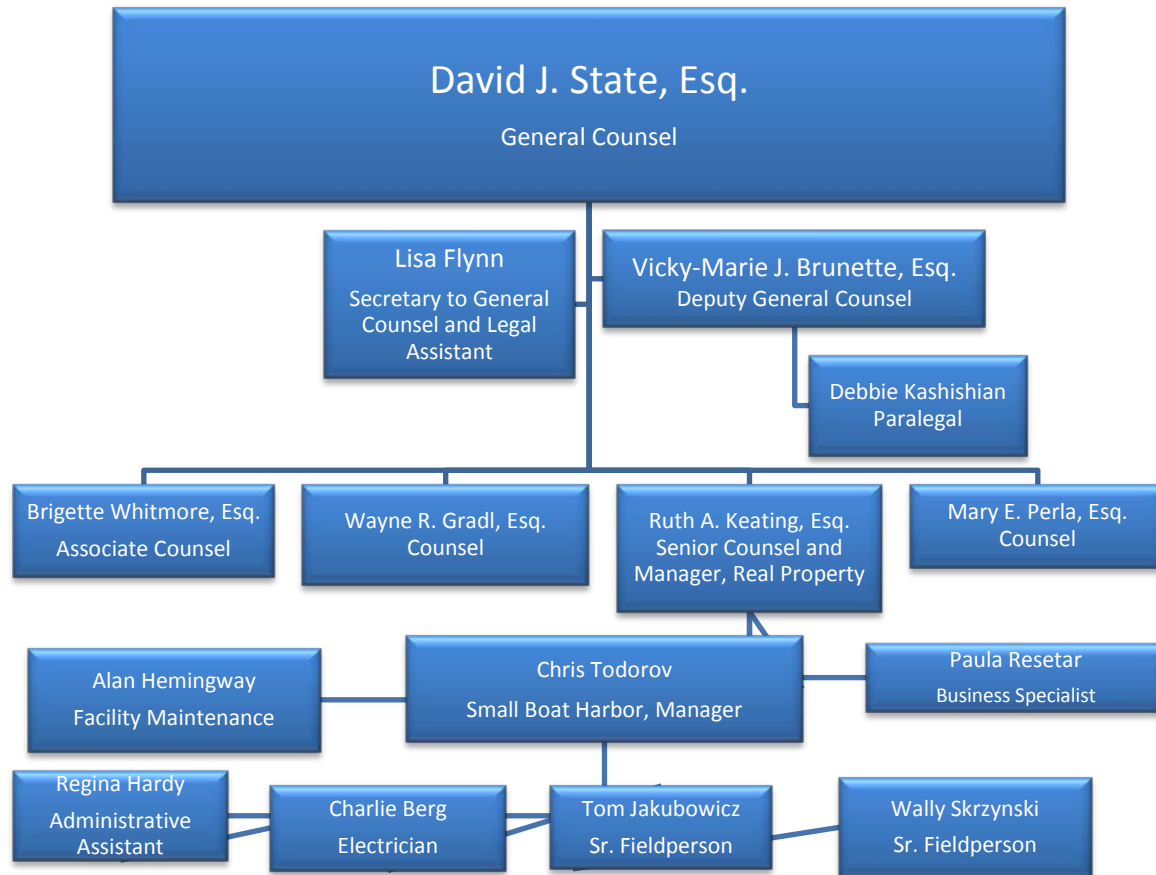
David J. State, Esq.

General Counsel

Lisa Flynn

Secretary to General Counsel and Legal Assistant

Vicky-Marie J. Brunette, Esq.
Deputy General Counsel

Debbie Kashishian
Paralegal

Brigette Whitmore, Esq.
Associate Counsel

Wayne R. Gradl, Esq.
Counsel

Ruth A. Keating, Esq.
Senior Counsel and Manager, Real Property

Mary E. Perla, Esq.
Counsel

Alan Hemingway
Facility Maintenance

Chris Todorov
Small Boat Harbor, Manager

Paula Resetar
Business Specialist

Regina Hardy
Administrative Assistant

Charlie Berg
Electrician

Tom Jakubowicz
Sr. Fieldperson

Wally Skrzynski
Sr. Fieldperson